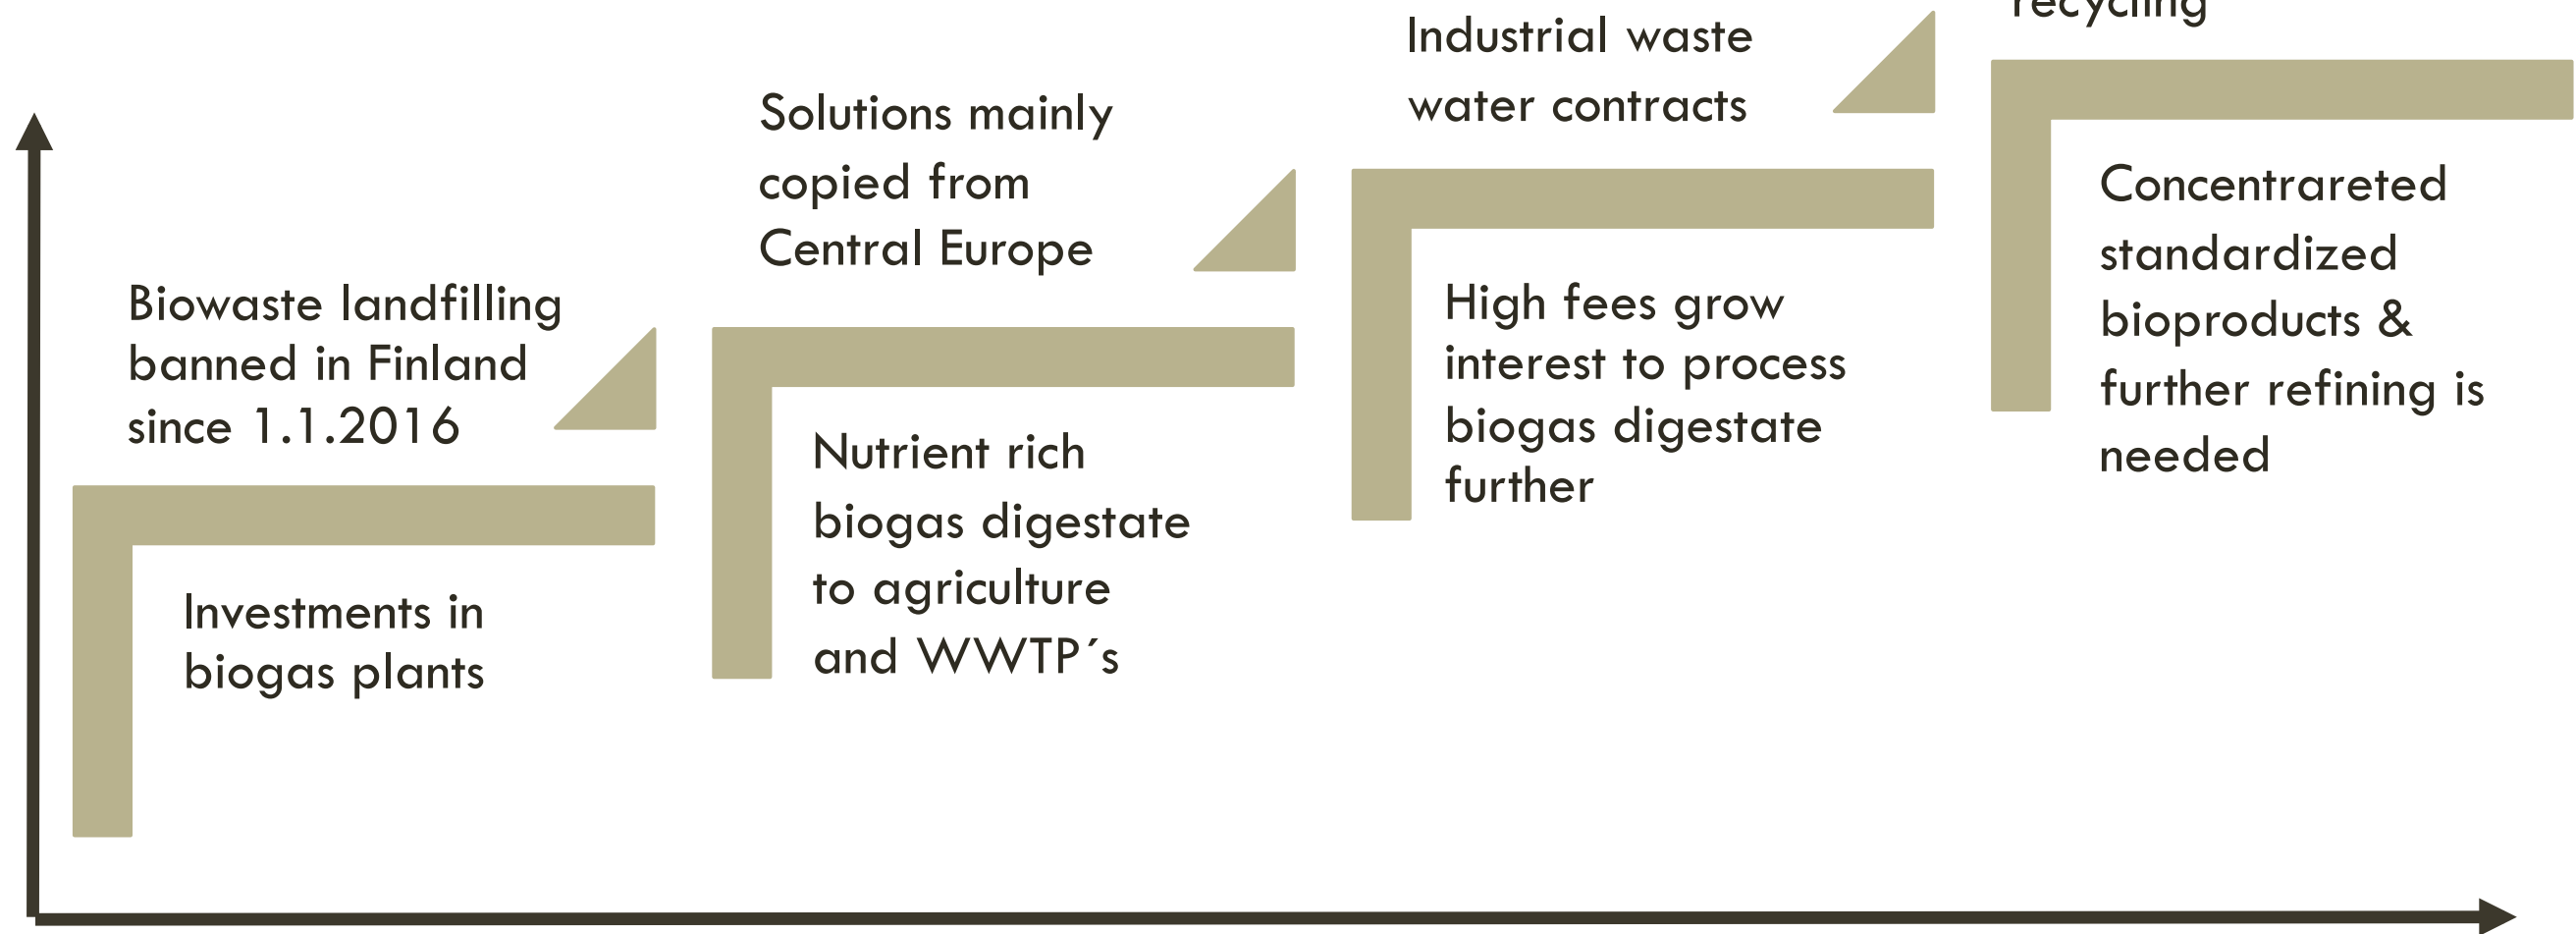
recycling

Industrial waste water contracts

Solutions mainly copied from Central Europe

Biowaste landfilling banned in Finland since 1.1.2016

Investments in biogas plants

Nutrient rich biogas digestate to agriculture and WWTP´s

High fees grow interest to process biogas digestate further

Concentrareted standardized bioproducts & further refining is needed